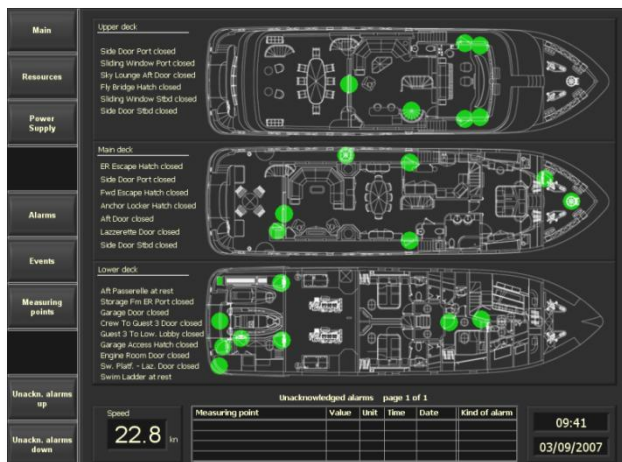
Main

Resources

Power Supply

Alarms

Events

Measuring points

Unackn. alarms up

Unackn. alarms down

Upper deck

Side Door Port closed
Sliding Window Port closed
Sky Lounge Aft Door closed
Fly Bridge Hatch closed
Sliding Window Stbd closed
Side Door Stbd closed

Main deck

ER Escape Hatch closed
Side Door Port closed
Fwd Escape Hatch closed
Anchor Locker Hatch closed
Aft Door closed
Lazzerette Door closed
Side Door Stbd closed

Lower deck

Aft Passerelle at rest
Storage Fm ER Port closed
Garage Door closed
Crew To Guest 3 Door closed
Guest 3 To Low. Lobby closed
Garage Access Hatch closed
Engine Room Door closed
Sw. Platf. - Laz. Door closed
Swim Ladder at rest

Speed
22.8 kn

Unacknowledged alarms page 1 of 1

| Measuring point | Value | Unit | Time | Date | Kind of alarm |
|---|---|---|---|---|---|
| | | | | | |
| | | | | | |
| | | | | | |

09:41
03/09/2007